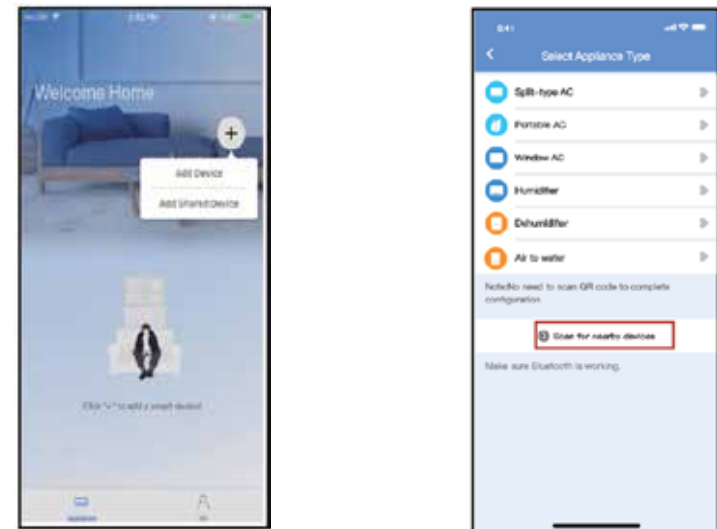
Welcome Home

+

Add Device

Add shared Device

Click "+" to add a smart device

9:41

Select Appliance Type

Split-type AC

Portable AC

Window AC

Humidifier

Dehumidifier

Air to water

Note:No need to scan QR code to complete configuration

Scan for nearby devices

Make sure Bluetooth is working.